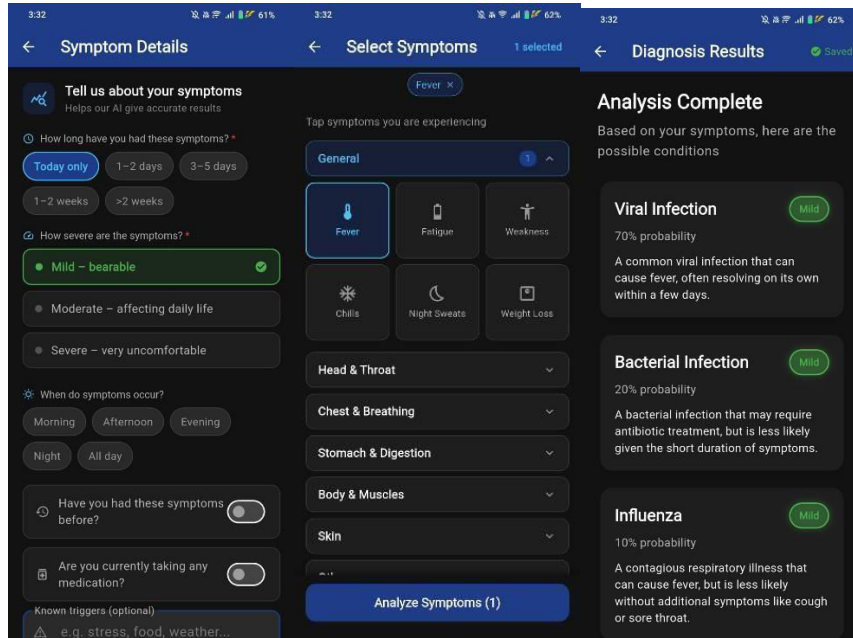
3:32 61%

Symptom Details

Tell us about your symptoms
Helps our AI give accurate results

How long have you had these symptoms? *

Today only
1–2 days
3–5 days
1–2 weeks
>2 weeks

How severe are the symptoms? *

Mild – bearable

Moderate – affecting daily life

Severe – very uncomfortable

When do symptoms occur?

Morning
Afternoon
Evening
Night
All day

Have you had these symptoms before?

Are you currently taking any medication?

Known triggers (optional)
e.g. stress, food, weather...

3:32 62%

Select Symptoms
1 selected

Fever ×

Tap symptoms you are experiencing

General 1

Fever
Fatigue
Weakness
Chills
Night Sweats
Weight Loss

Head & Throat

Chest & Breathing

Stomach & Digestion

Body & Muscles

Skin

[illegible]

Analyze Symptoms (1)

3:32 62%

Diagnosis Results
Saved

Analysis Complete

Based on your symptoms, here are the possible conditions

Viral Infection
Mild
70% probability
A common viral infection that can cause fever, often resolving on its own within a few days.

Bacterial Infection
Mild
20% probability
A bacterial infection that may require antibiotic treatment, but is less likely given the short duration of symptoms.

Influenza
Mild
10% probability
A contagious respiratory illness that can cause fever, but is less likely without additional symptoms like cough or sore throat.